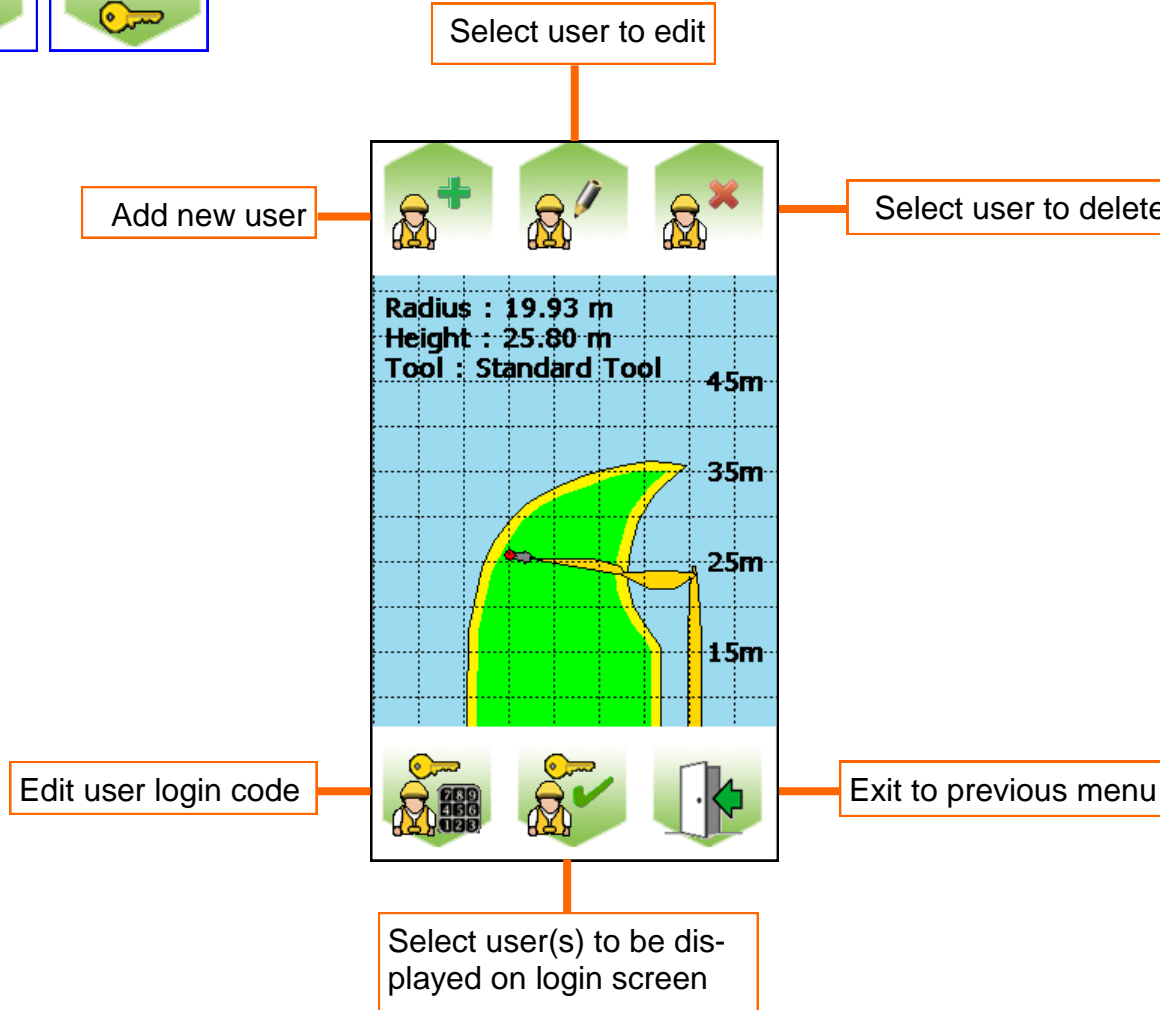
Select user to edit

Add new user

Select user to delete

Radius : 19.93 m
Height : 25.80 m
Tool : Standard Tool

45m

35m

25m

15m

Edit user login code

789
456
123

Exit to previous menu

Select user(s) to be displayed on login screen